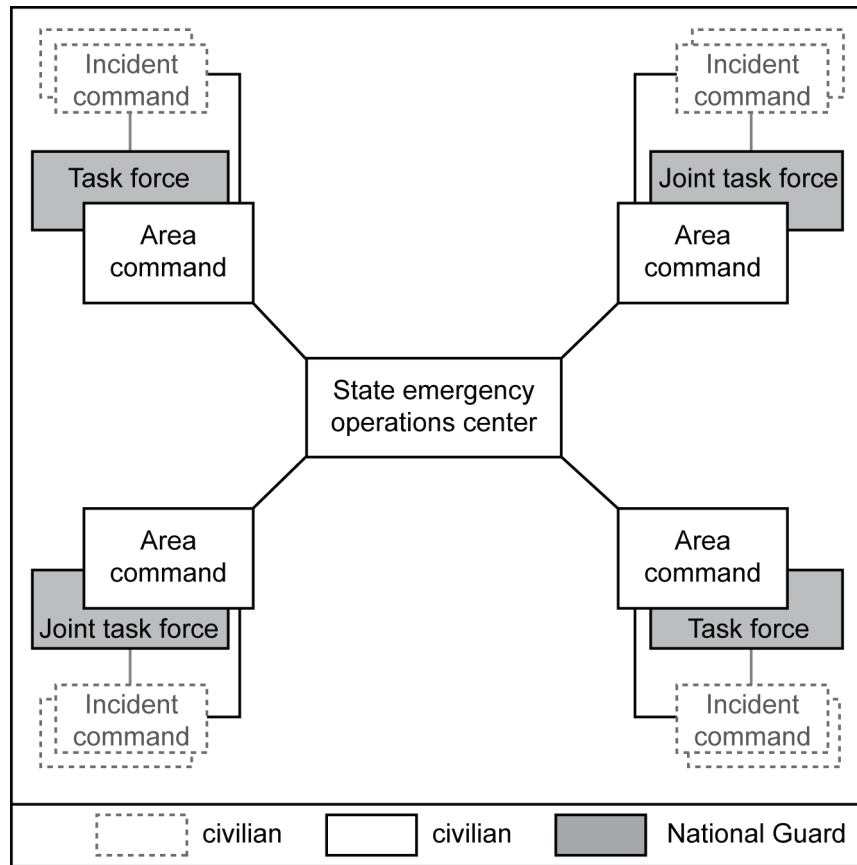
Incident command

Task force

Area command

Incident command

Joint task force

Area command

State emergency operations center

Area command

Joint task force

Incident command

Area command

Task force

Incident command

civilian

civilian

National Guard